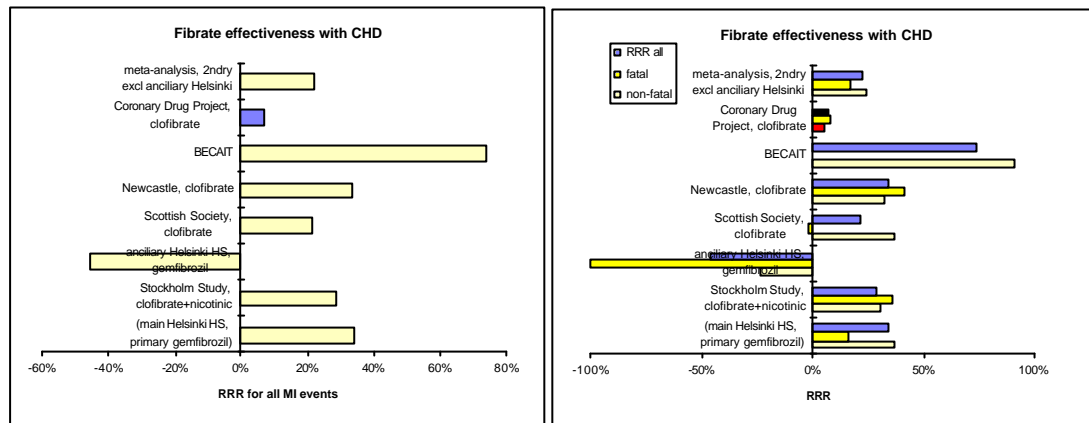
Fibrate effectiveness with CHD

meta-analysis, 2ndry excl anciliary Helsinki

Coronary Drug Project, clofibrate

BECAIT

Newcastle, clofibrate

Scottish Society, clofibrate

anciliary Helsinki HS, gemfibrozil

Stockholm Study, clofibrate+nicotinic

(main Helsinki HS, primary gemfibrozil)

-60% -40% -20% 0% 20% 40% 60% 80%

RRR for all MI events

Fibrate effectiveness with CHD

RRR all
fatal
non-fatal

meta-analysis, 2ndry excl anciliary Helsinki

Coronary Drug Project, clofibrate

BECAIT

Newcastle, clofibrate

Scottish Society, clofibrate

anciliary Helsinki HS, gemfibrozil

Stockholm Study, clofibrate+nicotinic

(main Helsinki HS, primary gemfibrozil)

-100% -50% 0% 50% 100%

RRR